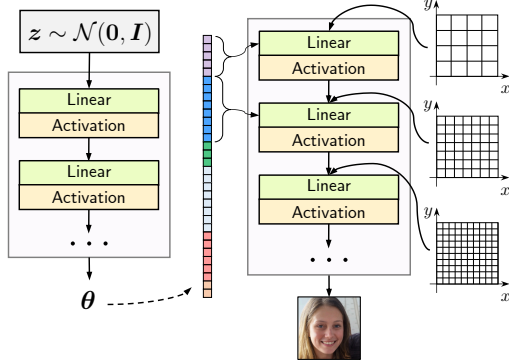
$\boldsymbol{z} \sim \mathcal{N}(\boldsymbol{0}, \boldsymbol{I})$

Linear
Activation
Linear
Activation
. . .

$\boldsymbol{\theta}$

Linear
Activation
Linear
Activation
Linear
Activation
. . .

$y$
$x$
$y$
$x$
$y$
$x$